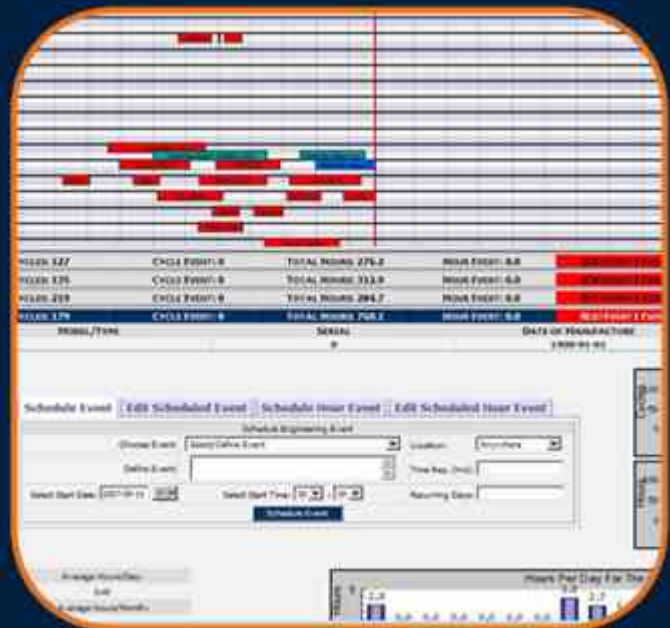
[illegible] 127 CYCLE EVENT: 0 TOTAL HOURS: 276.2 HOUR EVENT: 0.0
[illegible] 135 CYCLE EVENT: 0 TOTAL HOURS: 313.0 HOUR EVENT: 0.0
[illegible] 219 CYCLE EVENT: 0 TOTAL HOURS: 284.7 HOUR EVENT: 0.0
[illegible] 179 CYCLE EVENT: 0 TOTAL HOURS: 768.2 HOUR EVENT: 0.0

MODEL/TYPE SERIAL DATE OF MANUFACTURE
0 1900-01-01

Schedule Event | Edit Scheduled Event | Schedule Hour Event | Edit Scheduled Hour Event

Schedule Engineering Event

Choose Event: Select/Define Event
Location: Anywhere
Define Event:
Time Req. (hrs):
Select Start Date: 2007-09-11
Select Start Time: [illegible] : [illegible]
Recurring Days:

Schedule Event

Average Hours/Day
0.00
Average Hours/Month

Hours Per Day For The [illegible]

Hours

2.8 0.0 0.0 0.0 0.0 0.0 0.0 5.8 2.7